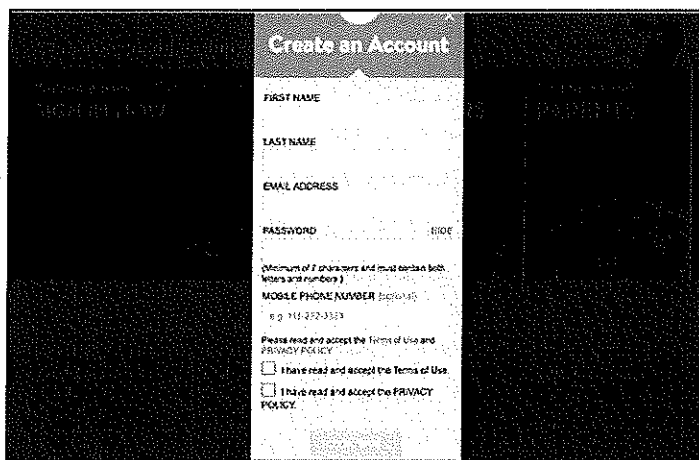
Create an Account

FIRST NAME

LAST NAME

EMAIL ADDRESS

PASSWORD HIDE

(Minimum of 7 characters and must contain both letters and numbers.)

MOBILE PHONE NUMBER (optional)

e.g. 313-222-3333

Please read and accept the Terms of Use and PRIVACY POLICY

I have read and accept the Terms of Use.

I have read and accept the PRIVACY POLICY.

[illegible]